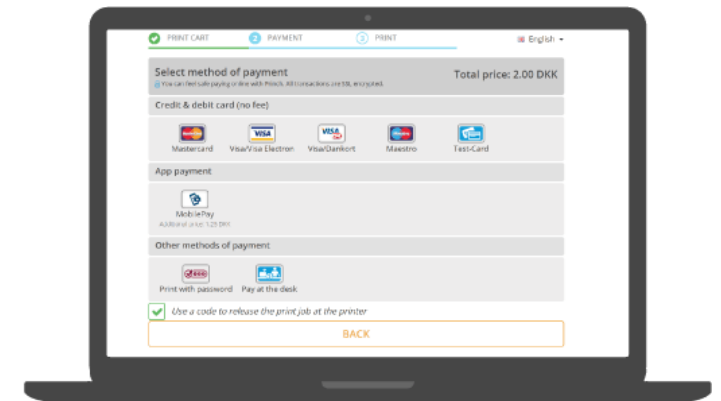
PRINT CART
2 PAYMENT
3 PRINT
English

Select method of payment
You can feel safe paying online with Princh. All transactions are SSL encrypted.
Total price: 2.00 DKK

Credit & debit card (no fee)

Mastercard
Visa/Visa Electron
Visa/Dankort
Maestro
Test-Card

App payment

MobilePay
Additional price: 1.25 DKK

Other methods of payment

Print with password
Pay at the desk

Use a code to release the print job at the printer

BACK